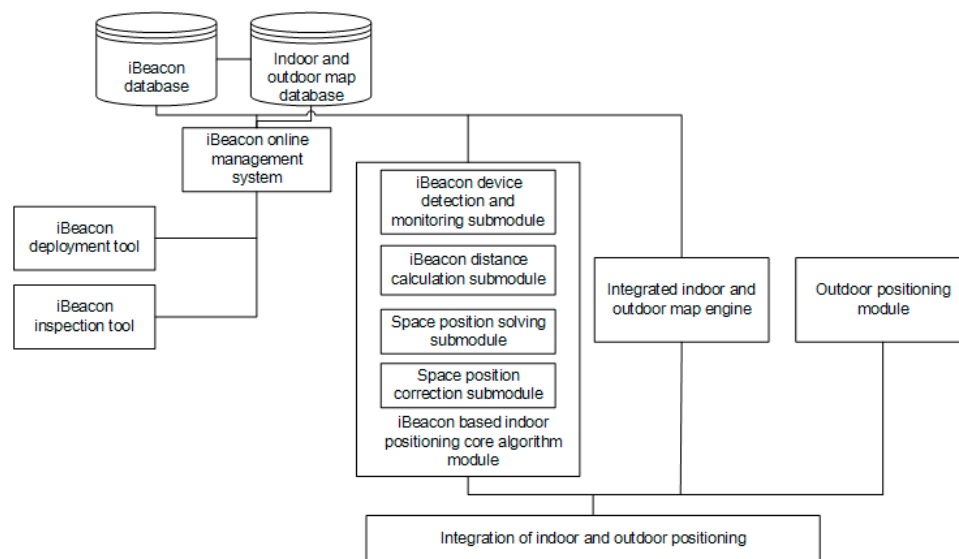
iBeacon database

Indoor and outdoor map database

iBeacon online management system

iBeacon deployment tool

iBeacon inspection tool

iBeacon device detection and monitoring submodule

iBeacon distance calculation submodule

Space position solving submodule

Space position correction submodule

iBeacon based indoor positioning core algorithm module

Integrated indoor and outdoor map engine

Outdoor positioning module

Integration of indoor and outdoor positioning